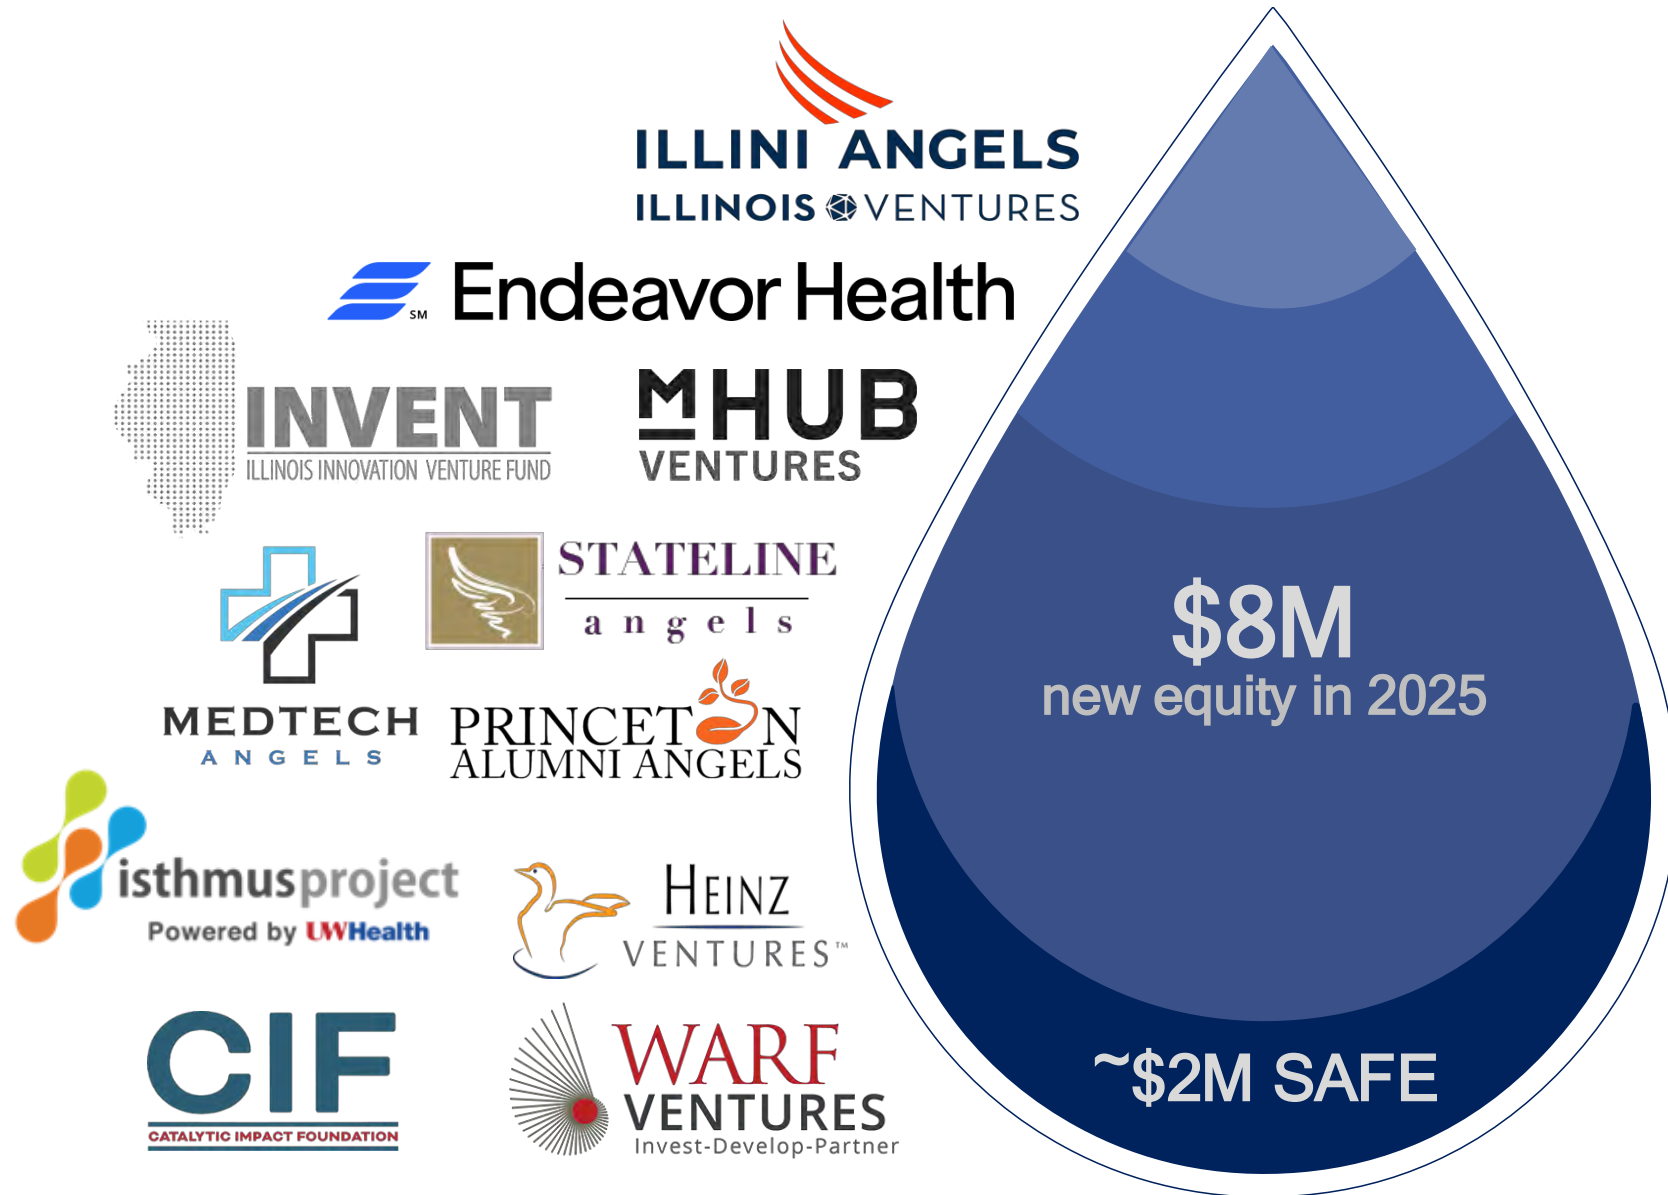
ILLINI ANGELS
ILLINOIS VENTURES

Endeavor Health SM

INVENT
ILLINOIS INNOVATION VENTURE FUND

MHUB
VENTURES

STATELINE
angels

MEDTECH
ANGELS

PRINCETON
ALUMNI ANGELS

isthmusproject
Powered by UWHealth

HEINZ
VENTURES™

CIF
CATALYTIC IMPACT FOUNDATION

WARF
VENTURES
Invest-Develop-Partner

$8M
new equity in 2025

~$2M SAFE